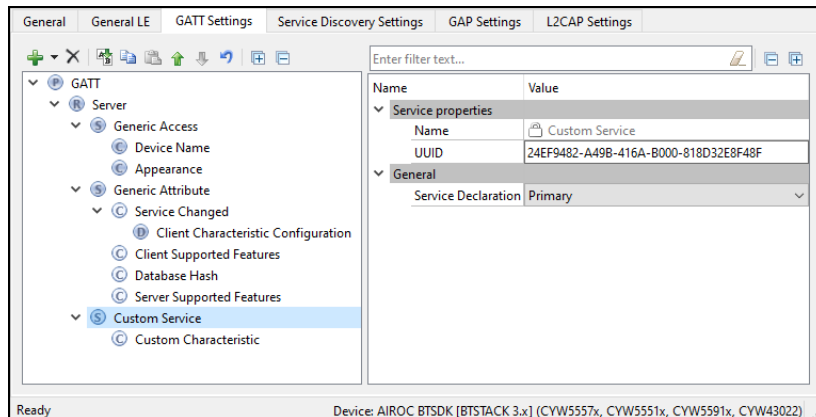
General | General LE | GATT Settings | Service Discovery Settings | GAP Settings | L2CAP Settings

Enter filter text...

P GATT
R Server
S Generic Access
C Device Name
C Appearance
S Generic Attribute
C Service Changed
D Client Characteristic Configuration
C Client Supported Features
C Database Hash
C Server Supported Features
S Custom Service
C Custom Characteristic

| Name | Value |
|---|---|
| Service properties | |
| Name | Custom Service |
| UUID | 24EF9482-A49B-416A-B000-818D32E8F48F |
| General | |
| Service Declaration | Primary |

Ready

Device: AIROC BTSDK [BTSTACK 3.x] (CYW5557x, CYW5551x, CYW5591x, CYW43022)